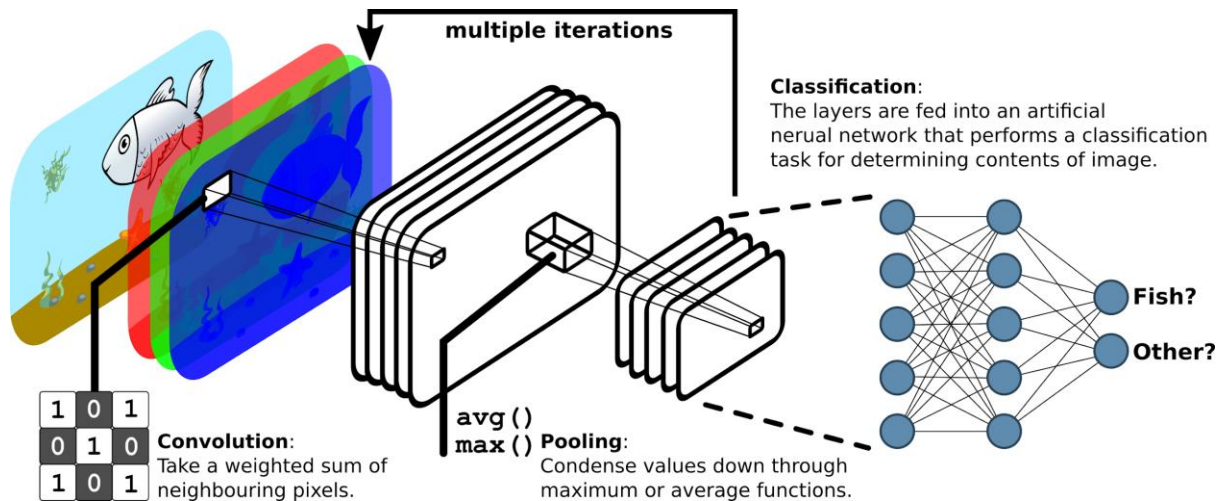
multiple iterations

Classification:
The layers are fed into an artificial nerual network that performs a classification task for determining contents of image.

Fish?

Other?

| 1 | 0 | 1 |
|---|---|---|
| 0 | 1 | 0 |
| 1 | 0 | 1 |

Convolution:
Take a weighted sum of neighbouring pixels.

avg()
max()

Pooling:
Condense values down through maximum or average functions.